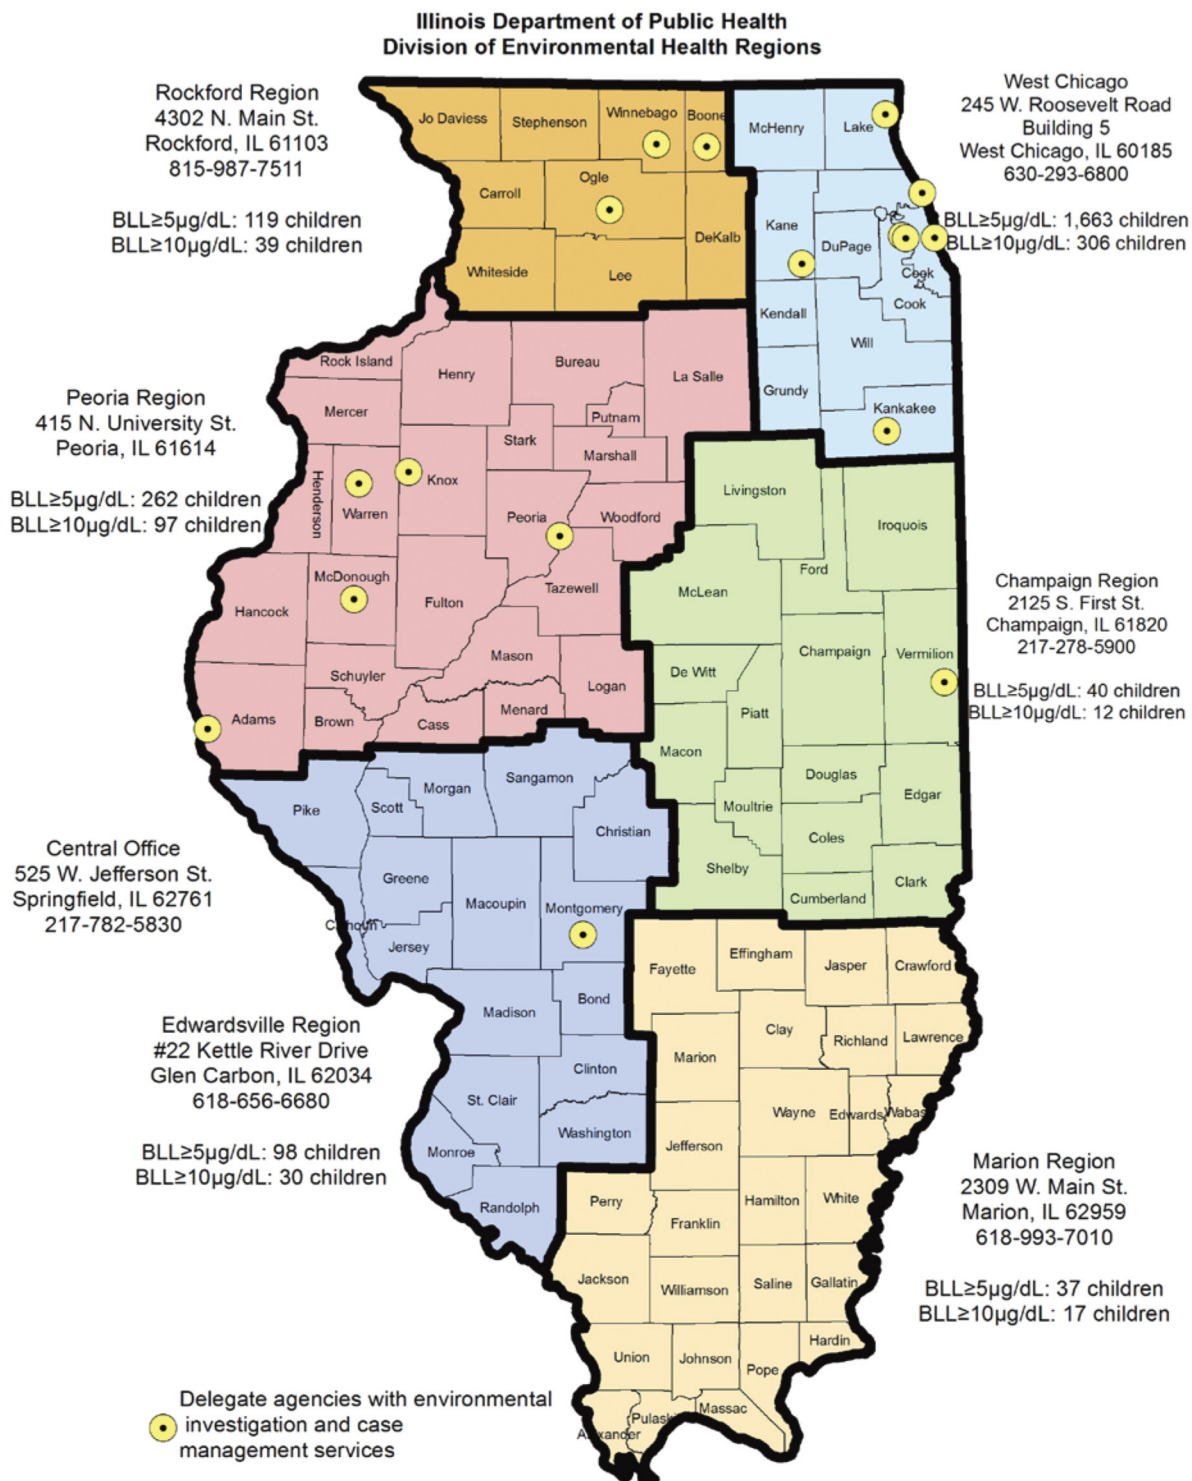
Illinois Department of Public Health
Division of Environmental Health Regions

Rockford Region
4302 N. Main St.
Rockford, IL 61103
815-987-7511

BLL≥5µg/dL: 119 children
BLL≥10µg/dL: 39 children

West Chicago
245 W. Roosevelt Road
Building 5
West Chicago, IL 60185
630-293-6800

BLL≥5µg/dL: 1,663 children
BLL≥10µg/dL: 306 children

Jo Daviess
Stephenson
Winnebago
Boone
McHenry
Lake
Carroll
Ogle
Kane
DuPage
Cook
DeKalb
Whiteside
Lee
Cook
Kendall
Will
Rock Island
Henry
Bureau
La Salle
Grundy
Mercer
Putnam
Kankakee
Stark
Marshall
Henderson
Knox
Warren
Peoria
Woodford
Livingston
Iroquois

Peoria Region
415 N. University St.
Peoria, IL 61614

BLL≥5µg/dL: 262 children
BLL≥10µg/dL: 97 children

McDonough
Tazewell
McLean
Ford
Hancock
Fulton
Champaign
Vermilion
Mason
Schuyler
De Witt
Logan
Piatt
Adams
Brown
Cass
Menard
Macon

Champaign Region
2125 S. First St.
Champaign, IL 61820
217-278-5900

BLL≥5µg/dL: 40 children
BLL≥10µg/dL: 12 children

Pike
Scott
Morgan
Sangamon
Douglas
Edgar
Moultrie
Christian
Coles
Shelby
Greene
Macoupin
Clark
Cumberland
Montgomery
Calhoun
Jersey

Central Office
525 W. Jefferson St.
Springfield, IL 62761
217-782-5830

Fayette
Effingham
Jasper
Crawford
Bond
Madison
Clay
Richland
Lawrence
Marion
Clinton
St. Clair
Wayne
Edwards
Wabash
Washington
Jefferson
Monroe
Randolph
Perry
Hamilton
White
Franklin
Jackson
Williamson
Saline
Gallatin
Hardin
Union
Johnson
Pope
Pulaski
Massac
Alexander

Edwardsville Region
#22 Kettle River Drive
Glen Carbon, IL 62034
618-656-6680

BLL≥5µg/dL: 98 children
BLL≥10µg/dL: 30 children

Marion Region
2309 W. Main St.
Marion, IL 62959
618-993-7010

BLL≥5µg/dL: 37 children
BLL≥10µg/dL: 17 children

Delegate agencies with environmental investigation and case management services